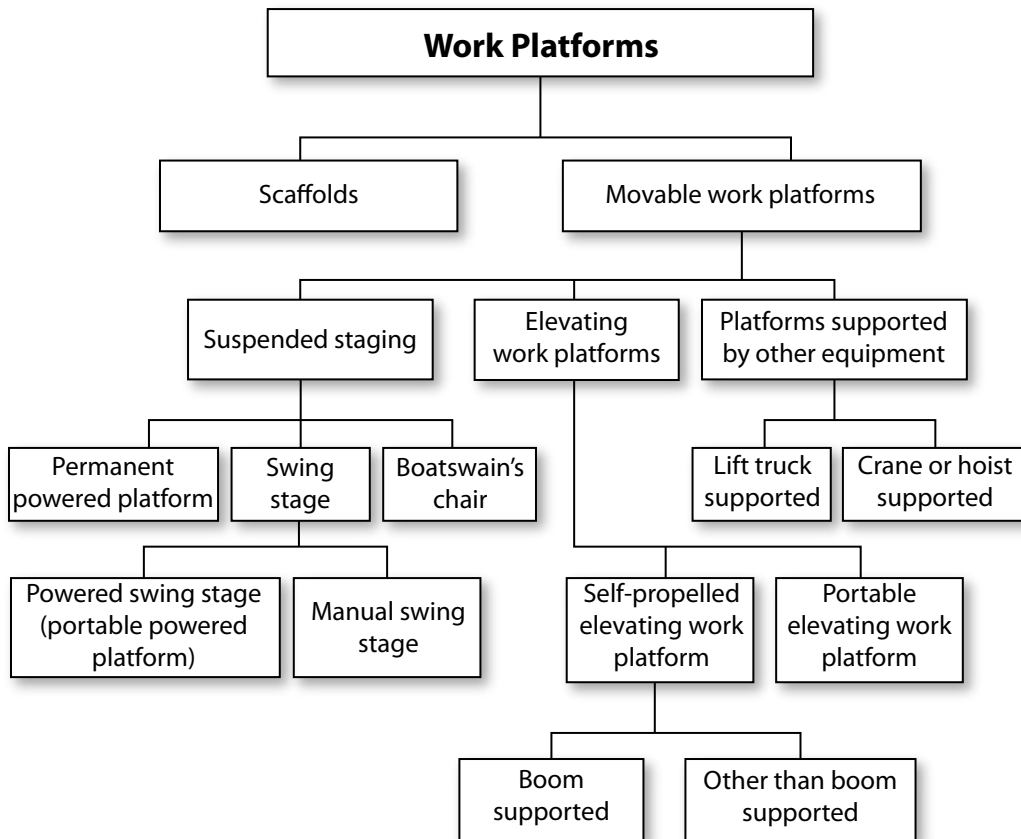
Work Platforms

Scaffolds

Movable work platforms

Suspended staging

Elevating work platforms

Platforms supported by other equipment

Permanent powered platform

Swing stage

Boatswain's chair

Lift truck supported

Crane or hoist supported

Powered swing stage (portable powered platform)

Manual swing stage

Self-propelled elevating work platform

Portable elevating work platform

Boom supported

Other than boom supported